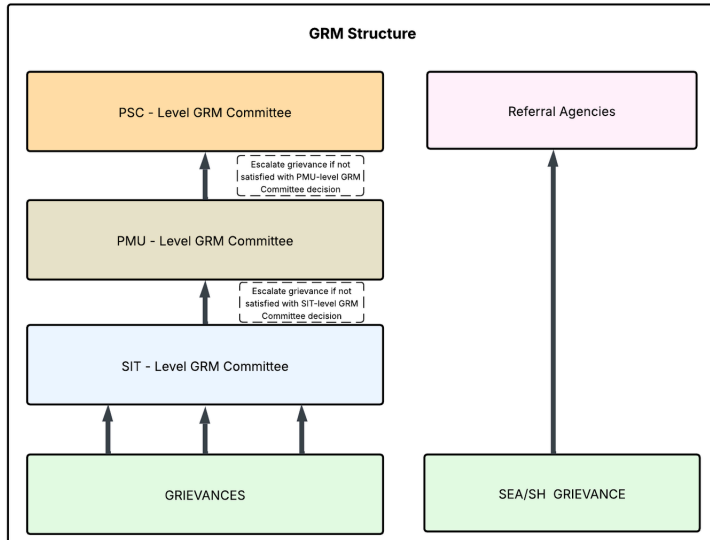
GRM Structure

PSC - Level GRM Committee

Referral Agencies

Escalate grievance if not satisfied with PMU-level GRM Committee decision

PMU - Level GRM Committee

Escalate grievance if not satisfied with SIT-level GRM Committee decision

SIT - Level GRM Committee

GRIEVANCES

SEA/SH GRIEVANCE